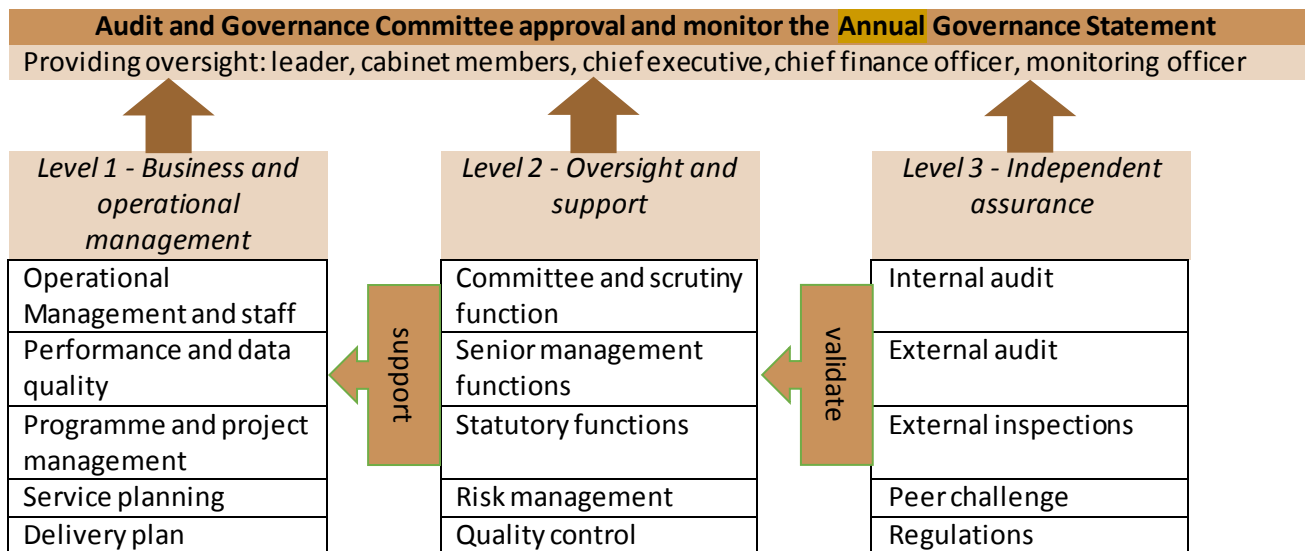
Audit and Governance Committee approval and monitor the Annual Governance Statement

Providing oversight: leader, cabinet members, chief executive, chief finance officer, monitoring officer

*Level 1 - Business and operational management*

| Operational Management and staff |
|---|
| Performance and data quality |
| Programme and project management |
| Service planning |
| Delivery plan |

support

*Level 2 - Oversight and support*

| Committee and scrutiny function |
|---|
| Senior management functions |
| Statutory functions |
| Risk management |
| Quality control |

validate

*Level 3 - Independent assurance*

| Internal audit |
|---|
| External audit |
| External inspections |
| Peer challenge |
| Regulations |